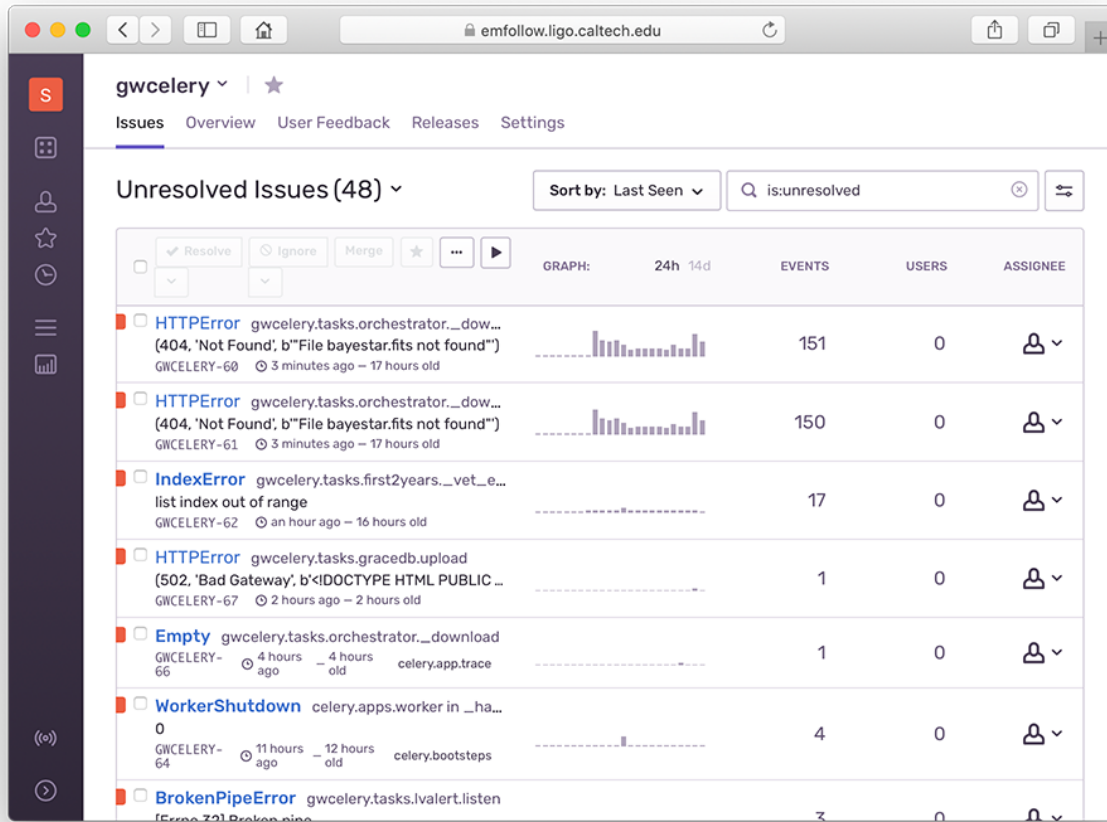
emfollow.ligo.caltech.edu

S

gwcelery

Issues Overview User Feedback Releases Settings

Unresolved Issues (48)

Sort by: Last Seen

is:unresolved

Resolve Ignore Merge

GRAPH: 24h 14d EVENTS USERS ASSIGNEE

HTTPError gwcelery.tasks.orchestrator._dow...
(404, 'Not Found', b'"File bayestar.fits not found"')
GWCELERY-60 3 minutes ago — 17 hours old
151 0

HTTPError gwcelery.tasks.orchestrator._dow...
(404, 'Not Found', b'"File bayestar.fits not found"')
GWCELERY-61 3 minutes ago — 17 hours old
150 0

IndexError gwcelery.tasks.first2years._vet_e...
list index out of range
GWCELERY-62 an hour ago — 16 hours old
17 0

HTTPError gwcelery.tasks.gracedb.upload
(502, 'Bad Gateway', b'<!DOCTYPE HTML PUBLIC ...
GWCELERY-67 2 hours ago — 2 hours old
1 0

Empty gwcelery.tasks.orchestrator._download
GWCELERY-66 4 hours ago — 4 hours old celery.app.trace
1 0

WorkerShutdown celery.apps.worker in _ha...
0
GWCELERY-64 11 hours ago — 12 hours old celery.bootsteps
4 0

BrokenPipeError gwcelery.tasks.lvalert.listen
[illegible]